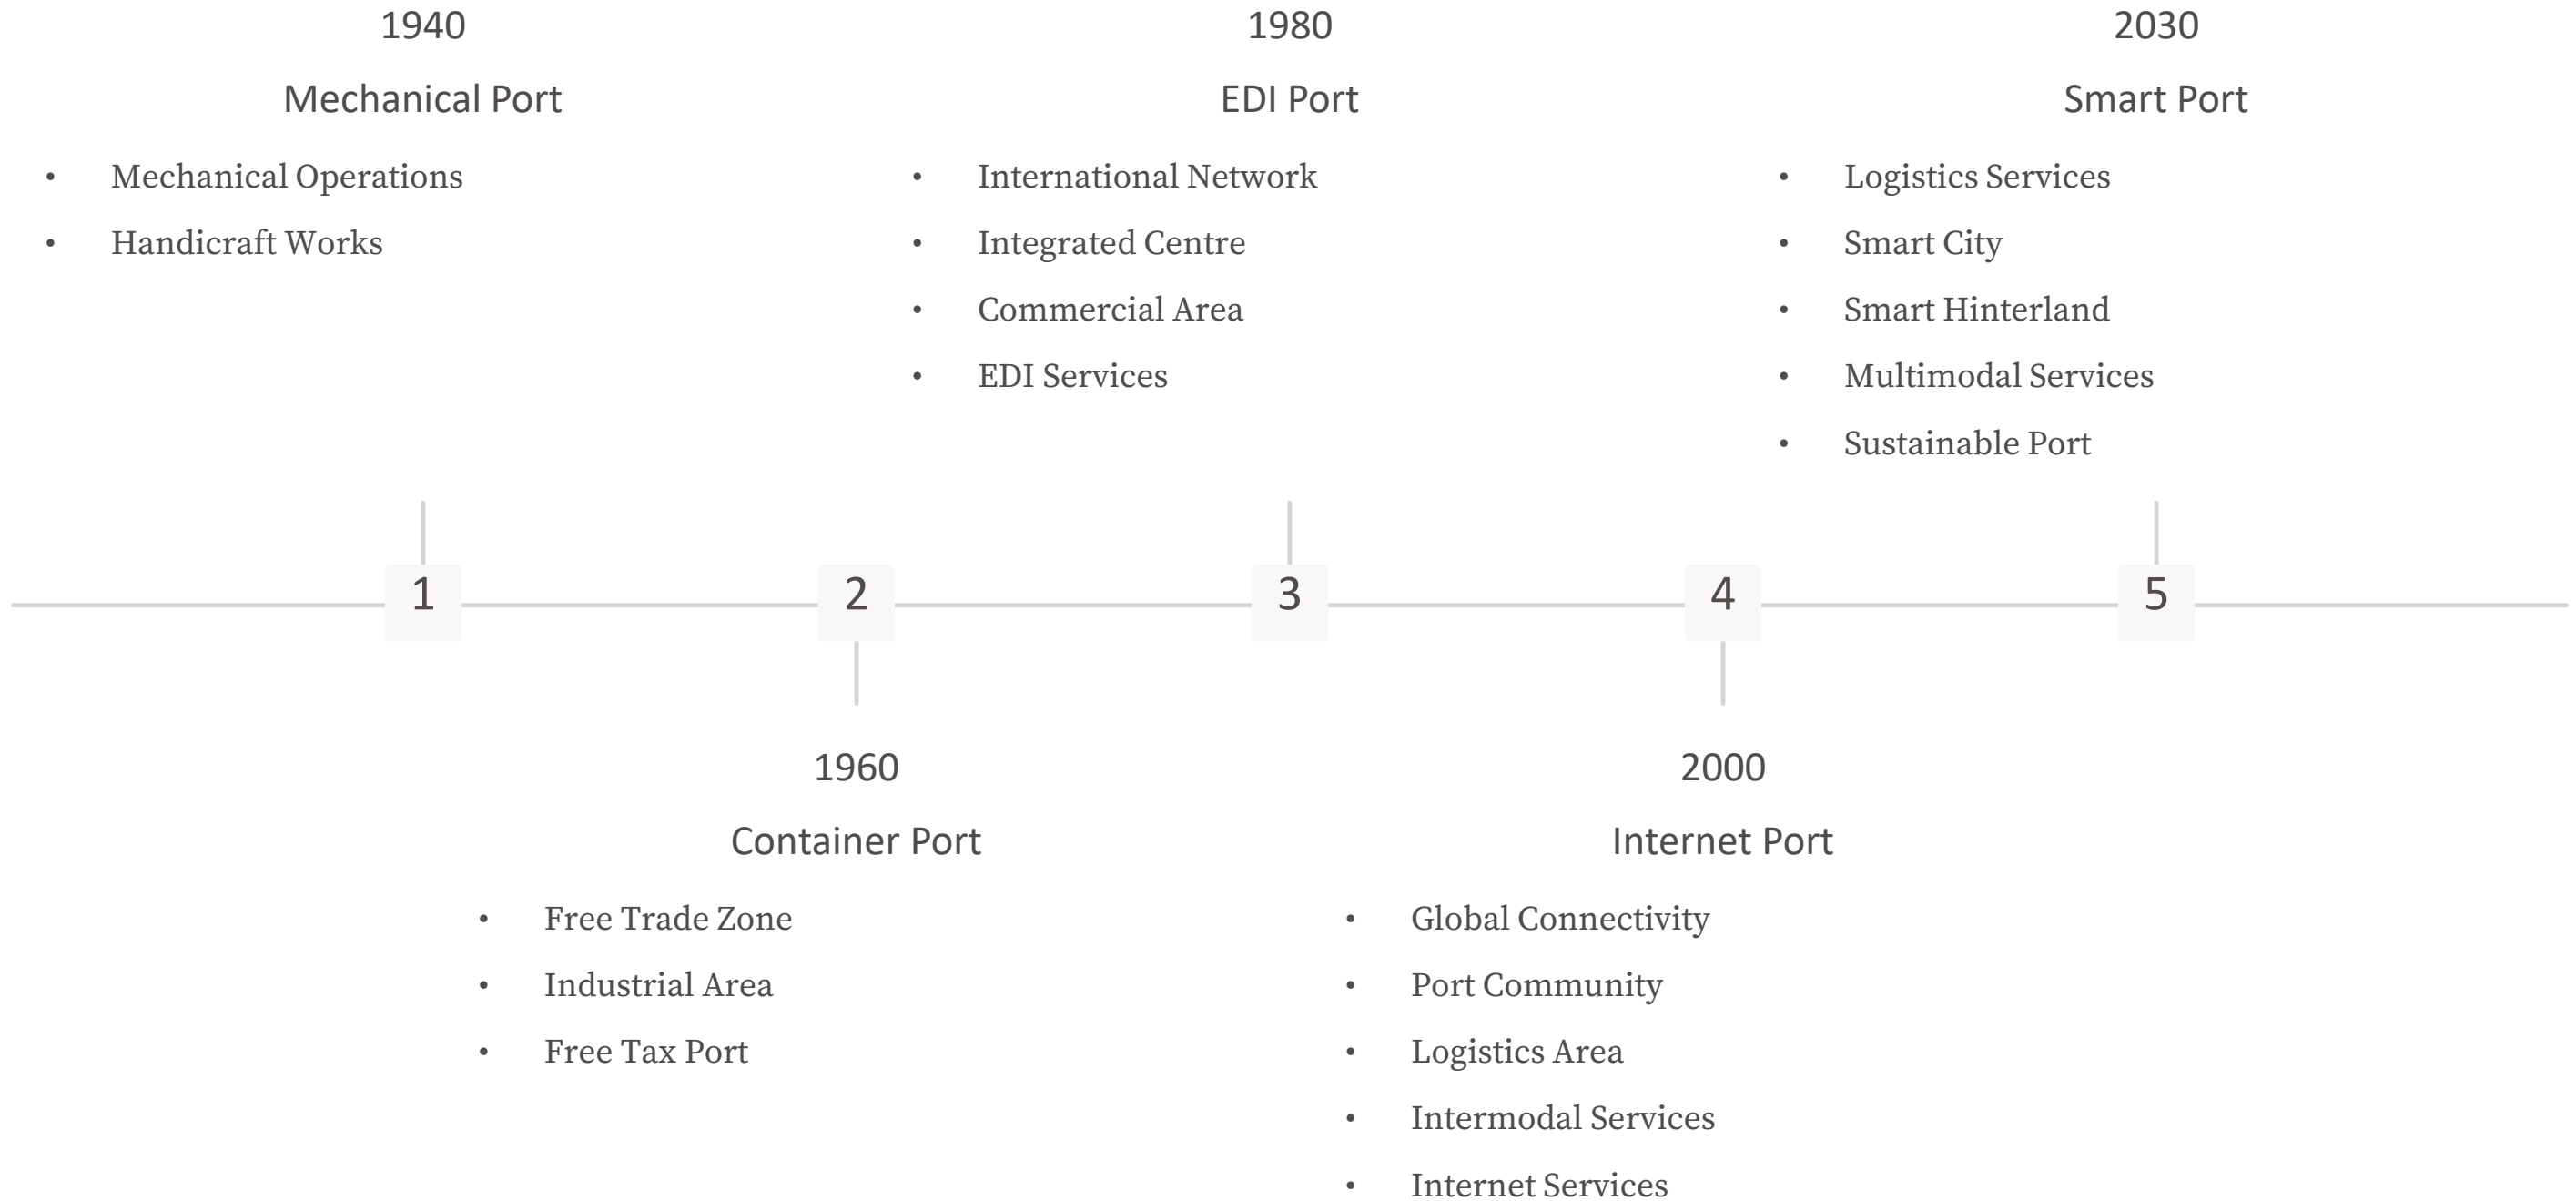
1940

Mechanical Port

- Mechanical Operations
- Handicraft Works

1980

EDI Port

- International Network
- Integrated Centre
- Commercial Area
- EDI Services

2030

Smart Port

- Logistics Services
- Smart City
- Smart Hinterland
- Multimodal Services
- Sustainable Port

1

2

3

4

5

1960

Container Port

- Free Trade Zone
- Industrial Area
- Free Tax Port

2000

Internet Port

- Global Connectivity
- Port Community
- Logistics Area
- Intermodal Services
- Internet Services